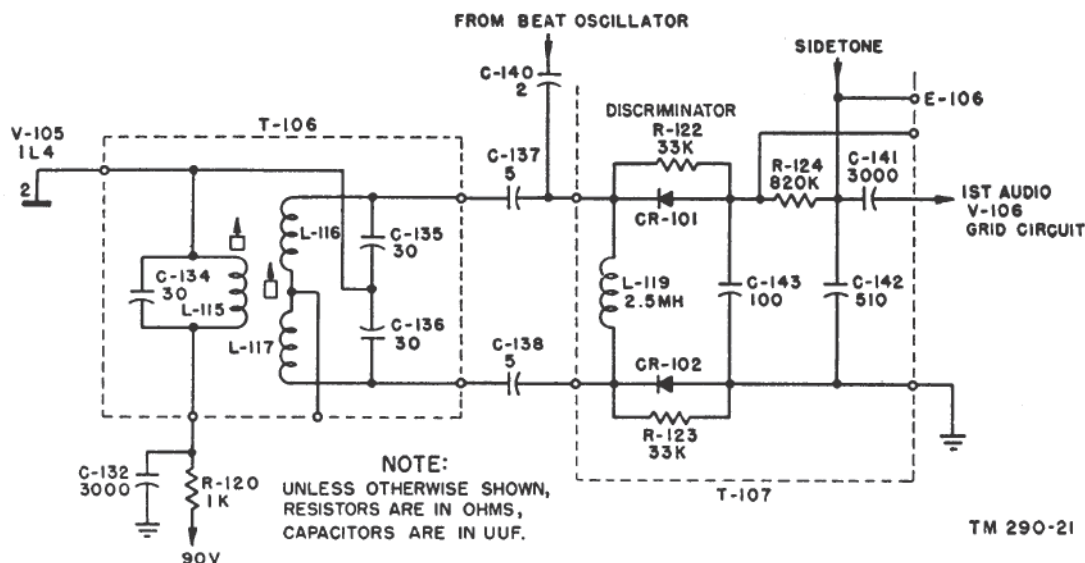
FROM BEAT OSCILLATOR

SIDETONE

C-140
2

E-106

DISCRIMINATOR

V-105
1L4

T-106

R-122
33K

C-137
5

R-124
820K

C-141
3000

1ST AUDIO
V-106
GRID CIRCUIT

2

L-116

C-135
30

CR-101

C-134
30

L-115

L-119
2.5MH

C-143
100

C-142
510

C-136
30

L-117

C-138
5

CR-102

R-123
33K

T-107

C-132
3000

R-120
1K

90V

NOTE:
UNLESS OTHERWISE SHOWN,
RESISTORS ARE IN OHMS,
CAPACITORS ARE IN UUF.

TM 290-21